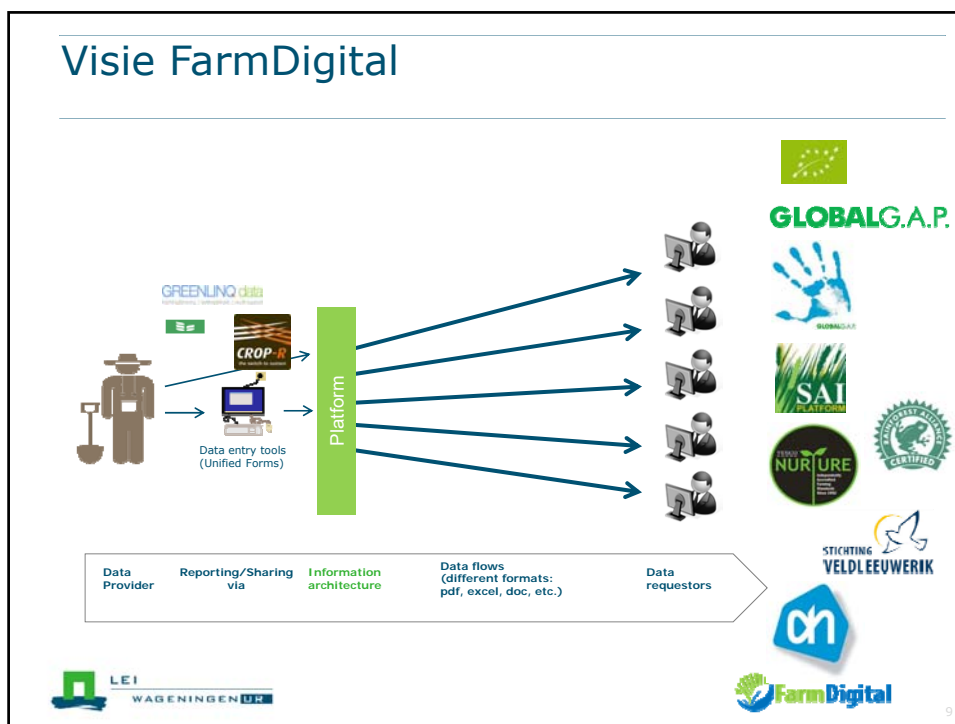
Visie FarmDigital

GREENLINQ data

CROP-R

Platform

Data entry tools (Unified Forms)

GLOBALG.A.P.

GLOBALG.A.P.

SAI PLATFORM

NURTURE

RAINFOREST ALLIANCE CERTIFIED

STICHTING VELDLEEUWERIK

Data Provider

Reporting/Sharing via

Information architecture

Data flows (different formats: pdf, excel, doc, etc.)

Data requestors

LEI WAGENINGEN UR

FarmDigital

9